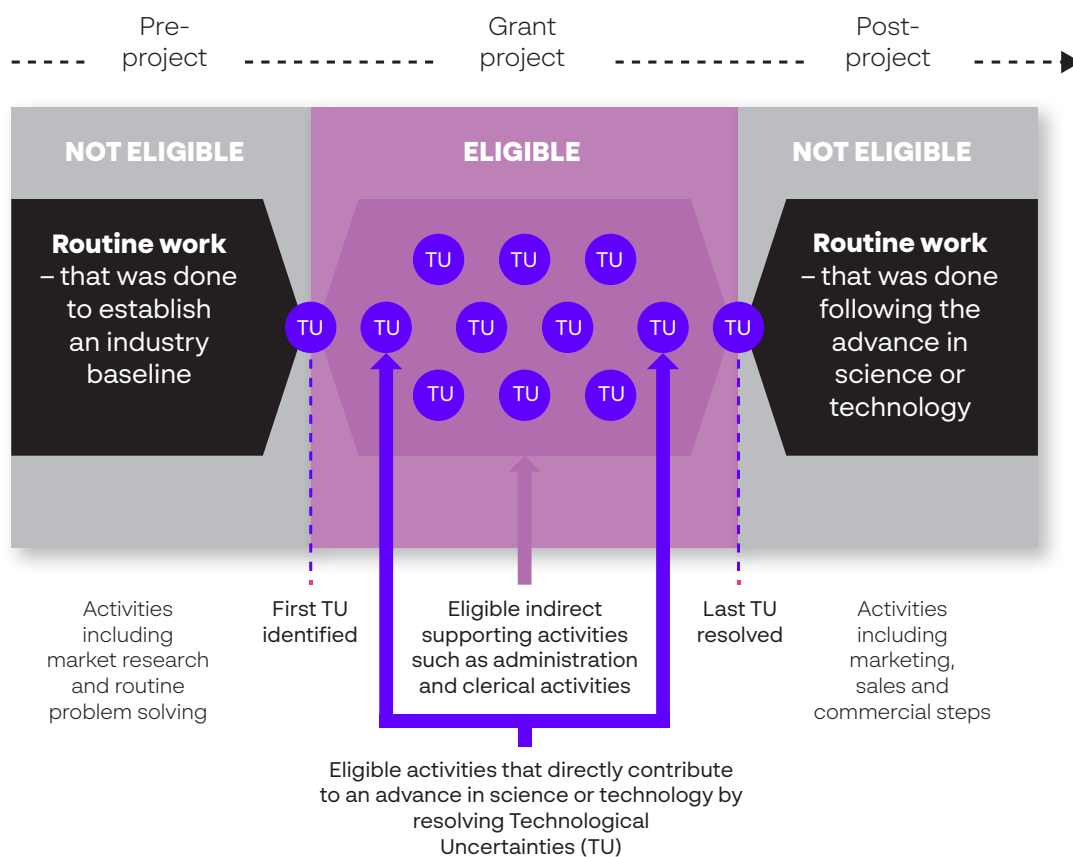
Pre-project

Grant project

Post-project

NOT ELIGIBLE

ELIGIBLE

NOT ELIGIBLE

Routine work – that was done to establish an industry baseline

TU TU TU TU TU TU TU TU TU TU TU TU

Routine work – that was done following the advance in science or technology

Activities including market research and routine problem solving

First TU identified

Eligible indirect supporting activities such as administration and clerical activities

Last TU resolved

Activities including marketing, sales and commercial steps

Eligible activities that directly contribute to an advance in science or technology by resolving Technological Uncertainties (TU)